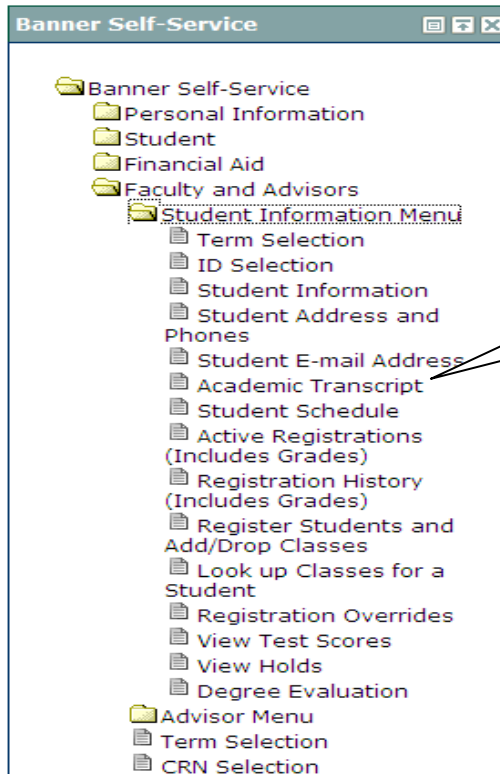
Banner Self-Service

Banner Self-Service
Personal Information
Student
Financial Aid
Faculty and Advisors
Student Information Menu
Term Selection
ID Selection
Student Information
Student Address and Phones
Student E-mail Address
Academic Transcript
Student Schedule
Active Registrations (Includes Grades)
Registration History (Includes Grades)
Register Students and Add/Drop Classes
Look up Classes for a Student
Registration Overrides
View Test Scores
View Holds
Degree Evaluation
Advisor Menu
Term Selection
CRN Selection